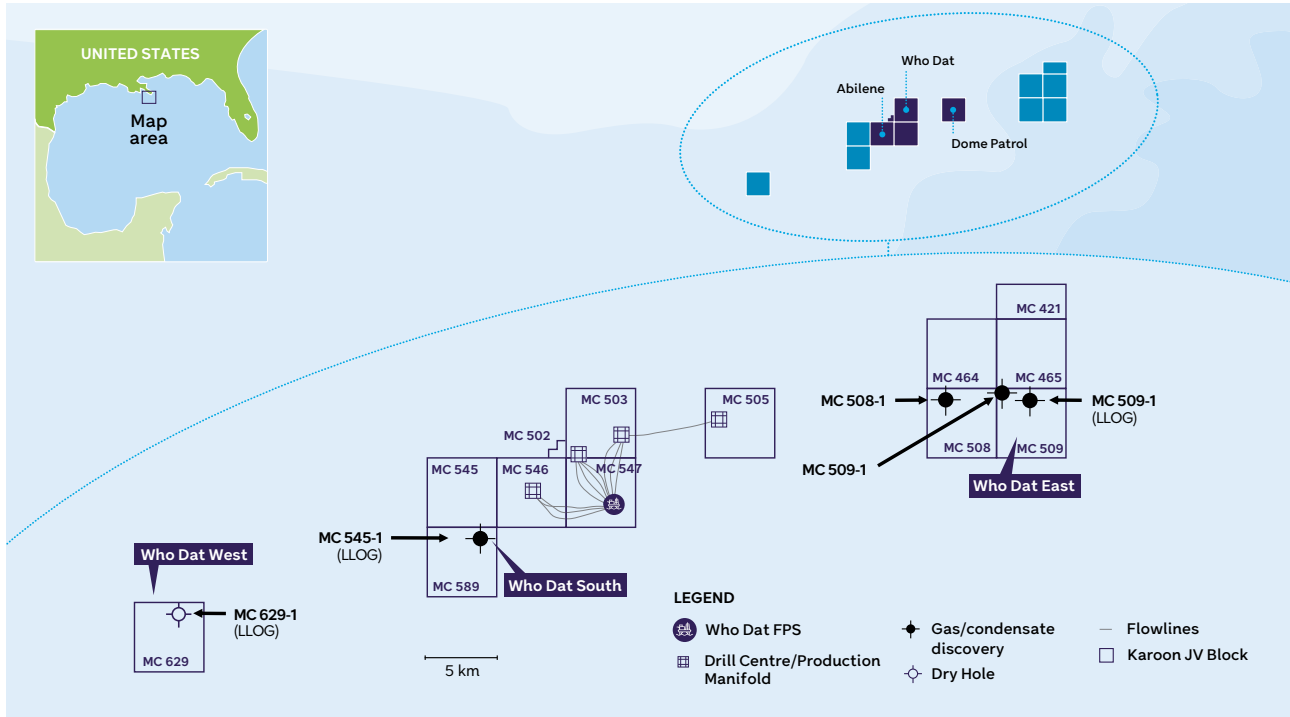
UNITED STATES

Map area

Who Dat

Abilene

Dome Patrol

MC 421

MC 464

MC 465

MC 508-1

MC 509-1 (LLOG)

MC 508

MC 509

MC 509-1

Who Dat East

MC 503

MC 505

MC 502

MC 545

MC 546

MC 547

MC 545-1 (LLOG)

MC 589

Who Dat South

Who Dat West

MC 629-1 (LLOG)

MC 629

5 km

LEGEND

Who Dat FPS

Drill Centre/Production Manifold

Gas/condensate discovery

Dry Hole

Flowlines

Karoon JV Block